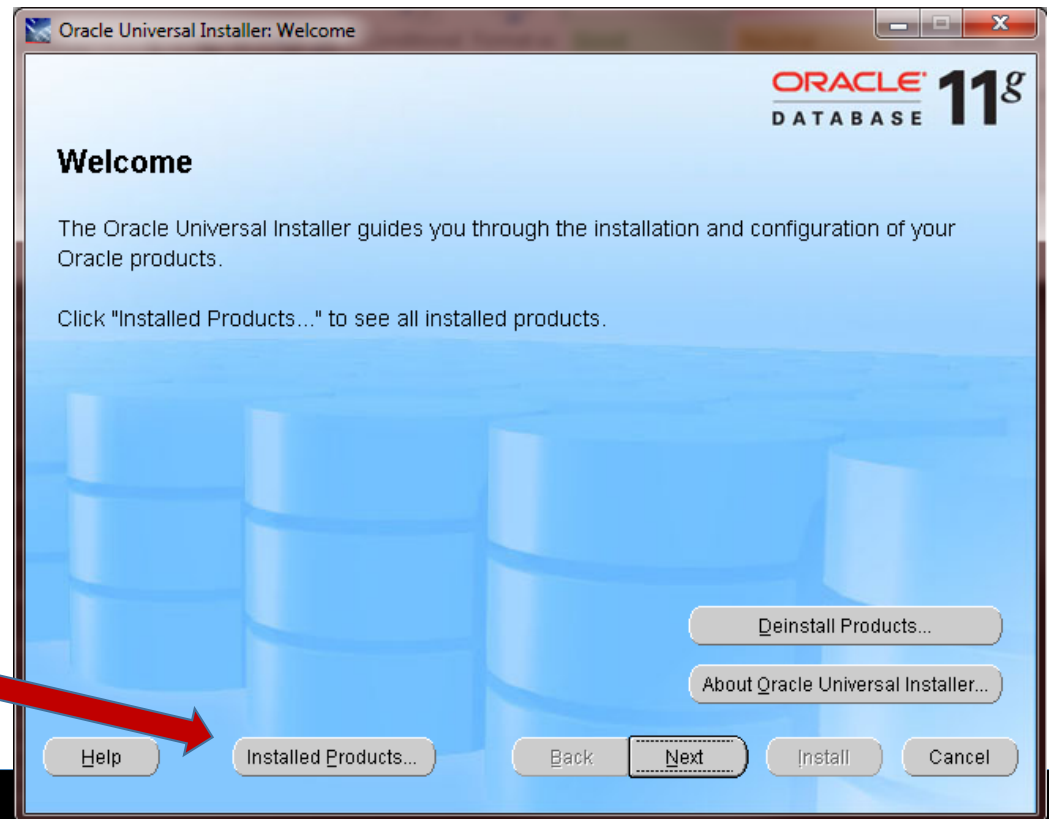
Oracle Universal Installer: Welcome

ORACLE DATABASE $11^g$

Welcome

The Oracle Universal Installer guides you through the installation and configuration of your Oracle products.

Click "Installed Products..." to see all installed products.

Deinstall Products...

About Oracle Universal Installer...

Help

Installed Products...

Back

Next

Install

Cancel